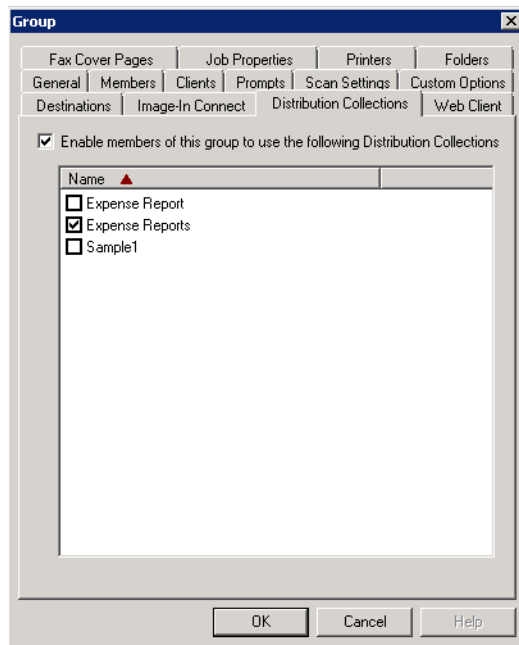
Group

Fax Cover Pages
Job Properties
Printers
Folders
General
Members
Clients
Prompts
Scan Settings
Custom Options
Destinations
Image-In Connect
Distribution Collections
Web Client

Enable members of this group to use the following Distribution Collections

Name

Expense Report
Expense Reports
Sample1

OK
Cancel
Help